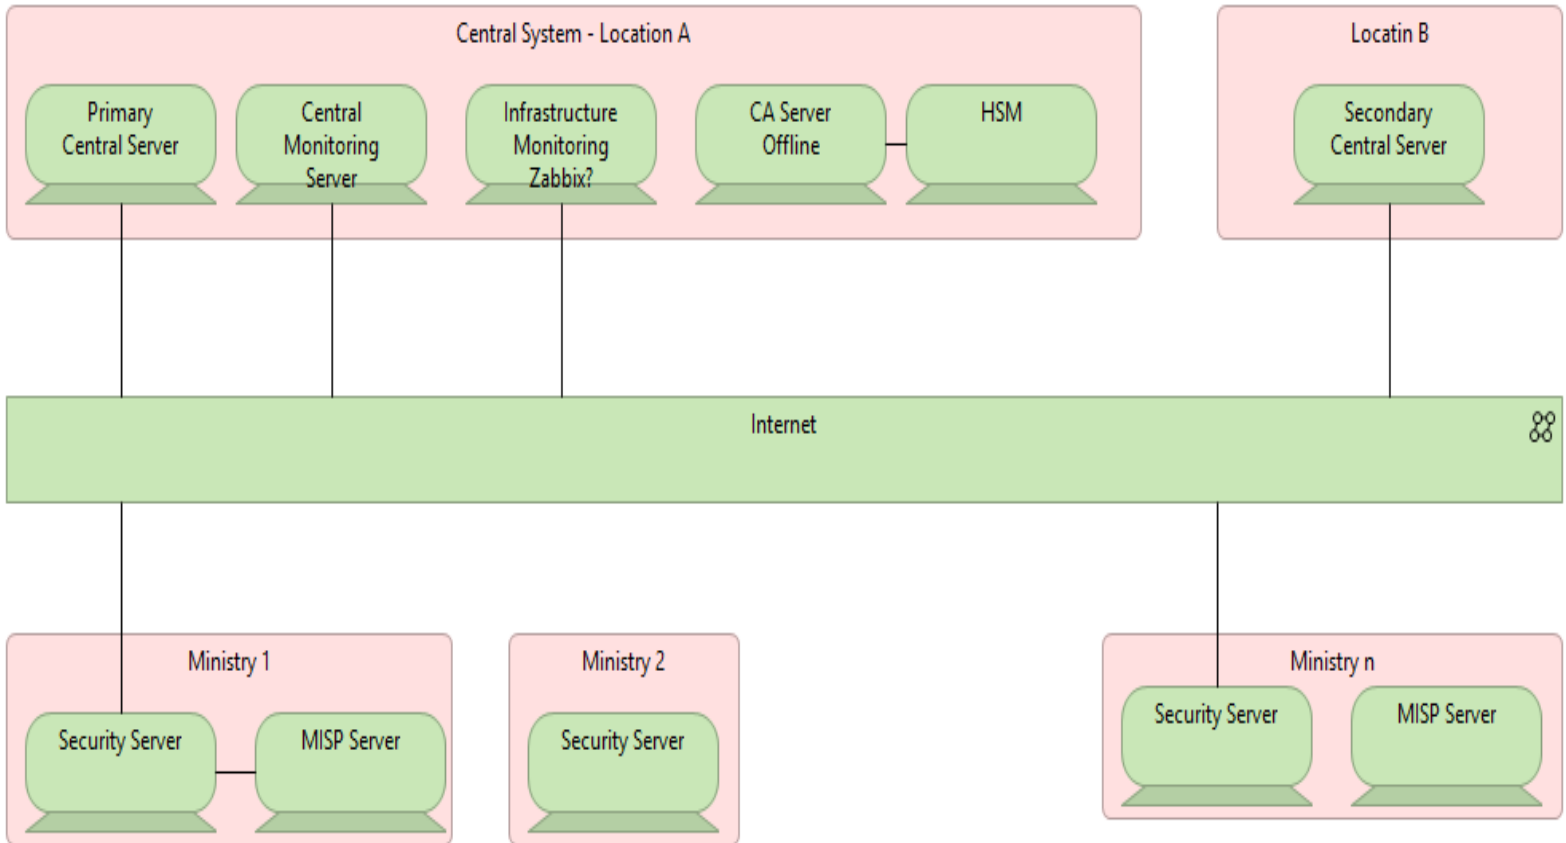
Central System - Location A

Primary Central Server

Central Monitoring Server

Infrastructure Monitoring Zabbix?

CA Server Offline

HSM

Locatin B

Secondary Central Server

Internet

Ministry 1

Security Server

MISP Server

Ministry 2

Security Server

Ministry n

Security Server

MISP Server